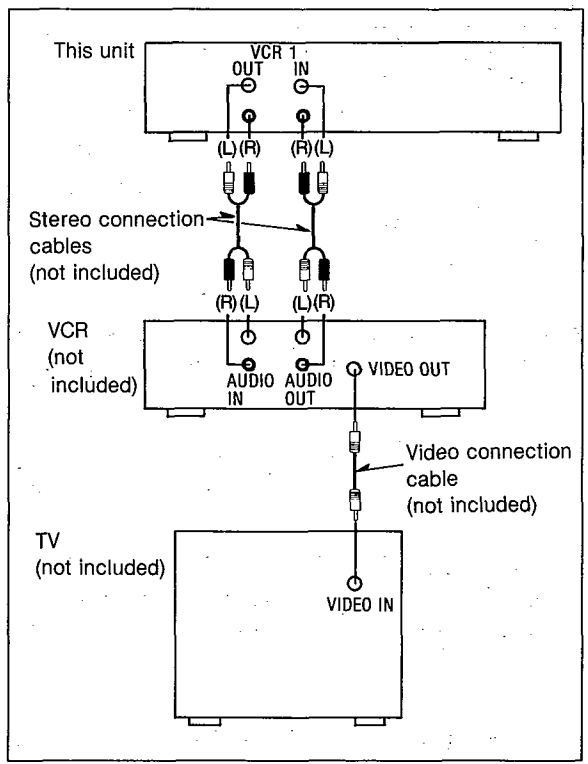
This unit

VCR 1

OUT IN

(L) (R) (R) (L)

Stereo connection cables (not included)

(R) (L) (L) (R)

VCR (not included)

AUDIO IN

AUDIO OUT

VIDEO OUT

Video connection cable (not included)

TV (not included)

VIDEO IN